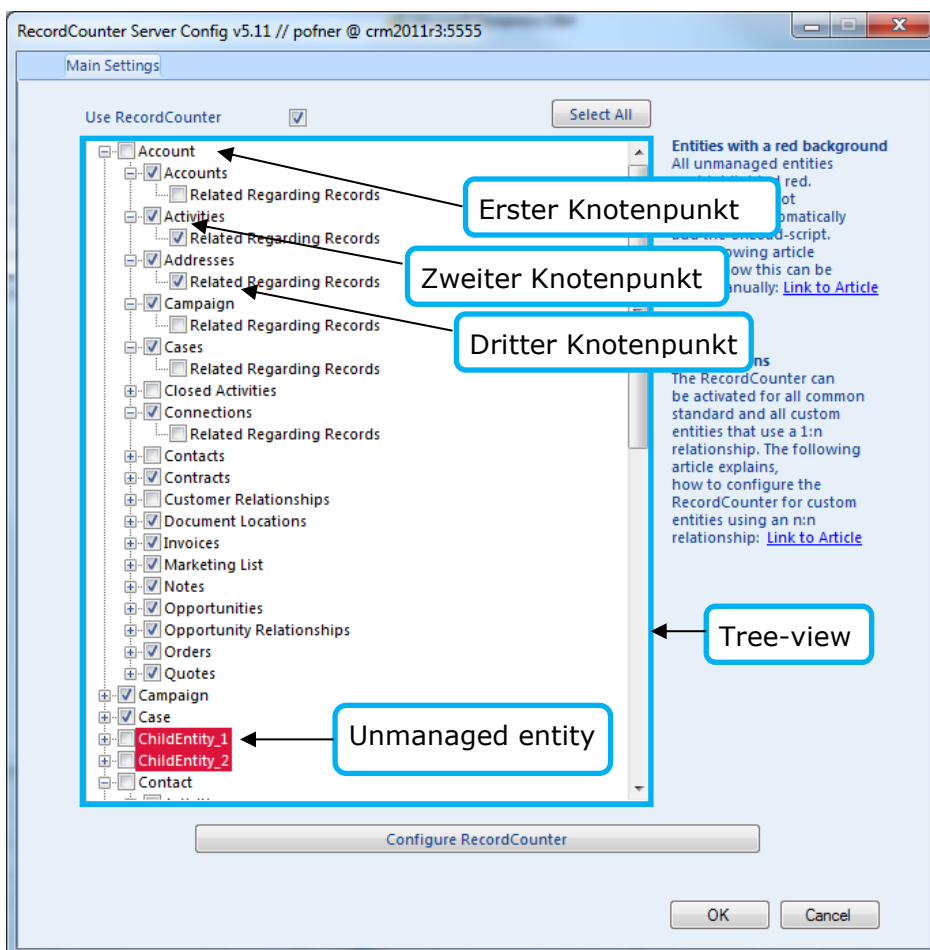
RecordCounter Server Config v5.11 // pofner @ crm2011r3:5555

Main Settings

Use RecordCounter

Select All

Account
Accounts
Related Regarding Records
Activities
Related Regarding Records
Addresses
Related Regarding Records
Campaign
Related Regarding Records
Cases
Related Regarding Records
Closed Activities
Connections
Related Regarding Records
Contacts
Contracts
Customer Relationships
Document Locations
Invoices
Marketing List
Notes
Opportunities
Opportunity Relationships
Orders
Quotes
Campaign
Case
ChildEntity_1
ChildEntity_2
Contact

Erster Knotenpunkt

Zweiter Knotenpunkt

Dritter Knotenpunkt

Tree-view

Unmanaged entity

Entities with a red background
All unmanaged entities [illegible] red. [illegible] ot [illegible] omatically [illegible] owing article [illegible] ow this can be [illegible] anually: Link to Article

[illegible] ns
The RecordCounter can be activated for all common standard and all custom entities that use a 1:n relationship. The following article explains, how to configure the RecordCounter for custom entities using an n:n relationship: Link to Article

Configure RecordCounter

OK

Cancel